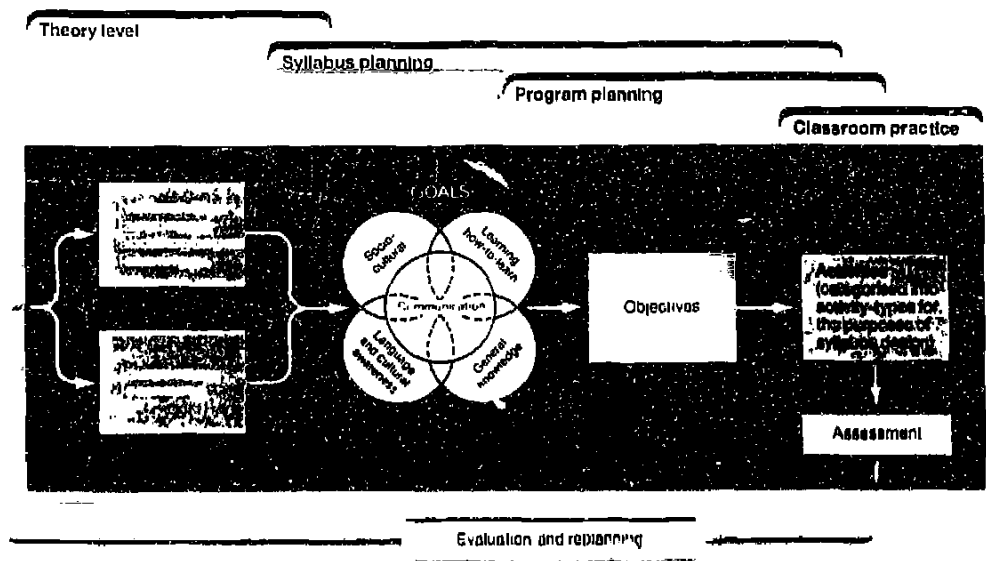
Theory level

Syllabus planning

Program planning

Classroom practice

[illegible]

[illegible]

GOALS

Socio-cultural

Learning how-to-learn

Communication

Language and Cultural awareness

General knowledge

Objectives

Activities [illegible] (categorised into activity-types for the purposes of syllabus design)

Assessment

Evaluation and replanning